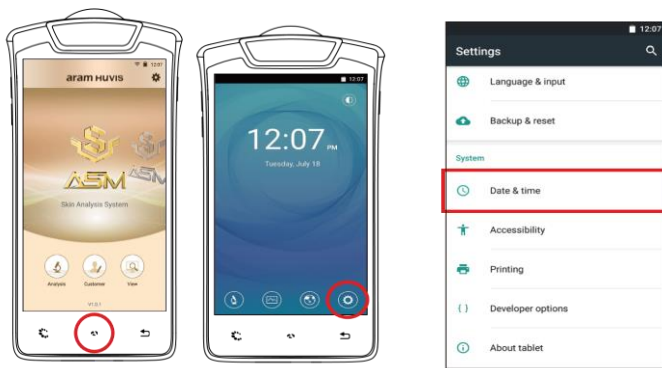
12:07
aram HUVIS
ASM
Skin Analysis System
Analysis
Customer
View
V1.0.1

12:07
12:07 PM
Tuesday, July 18

12:07
Settings
Language & input
Backup & reset
System
Date & time
Accessibility
Printing
Developer options
About tablet